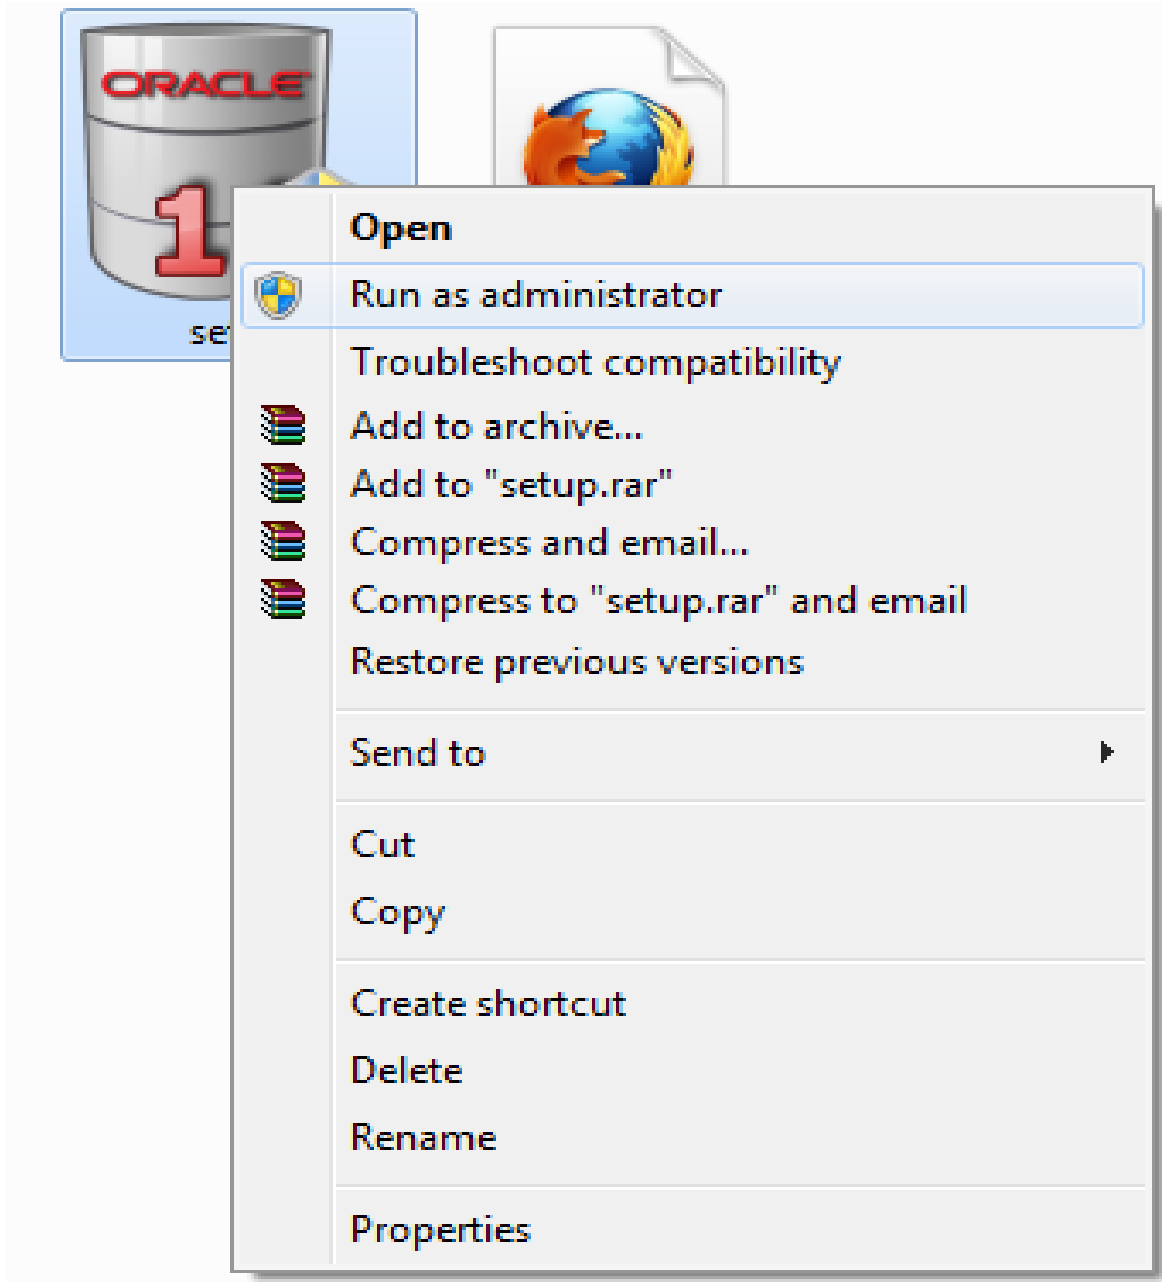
ORACLE
1
se

Open
Run as administrator
Troubleshoot compatibility
Add to archive...
Add to "setup.rar"
Compress and email...
Compress to "setup.rar" and email
Restore previous versions

Send to

Cut
Copy

Create shortcut
Delete
Rename

Properties